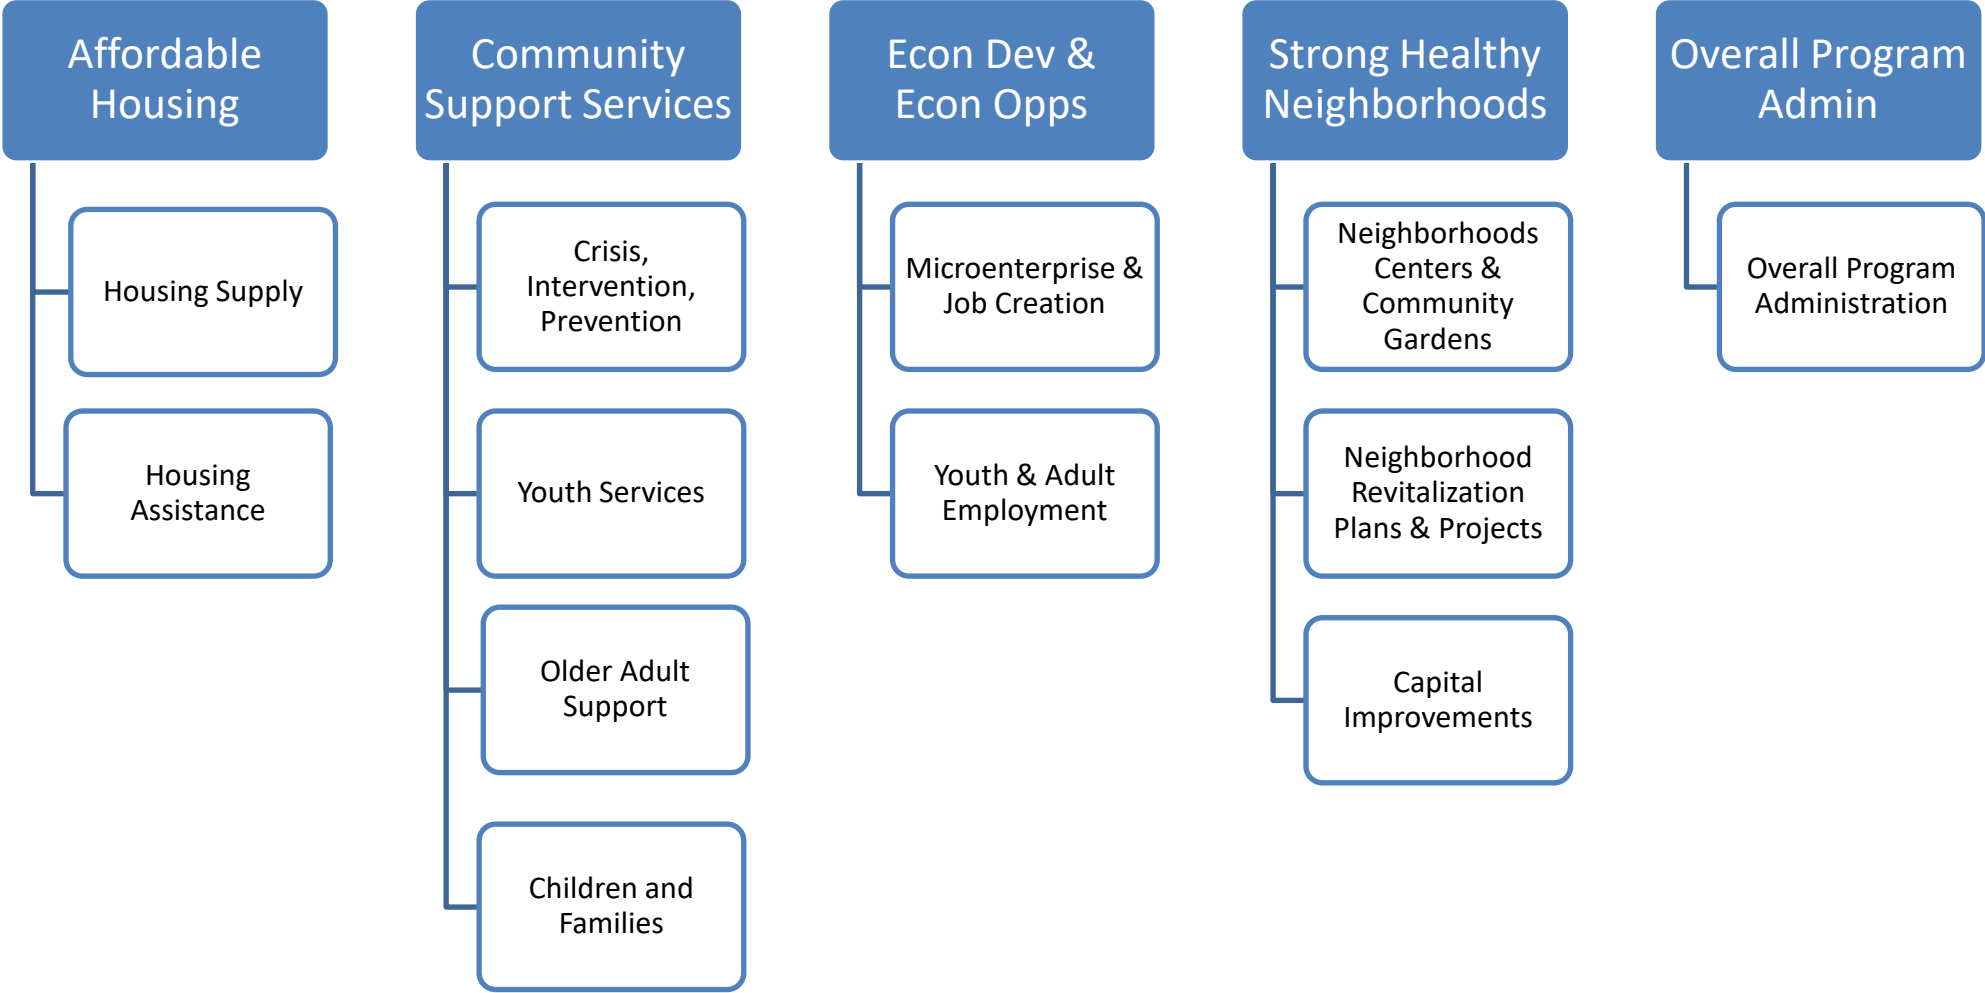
Affordable Housing

Housing Supply

Housing Assistance

Community Support Services

Crisis, Intervention, Prevention

Youth Services

Older Adult Support

Children and Families

Econ Dev & Econ Opps

Microenterprise & Job Creation

Youth & Adult Employment

Strong Healthy Neighborhoods

Neighborhoods Centers & Community Gardens

Neighborhood Revitalization Plans & Projects

Capital Improvements

Overall Program Admin

Overall Program Administration